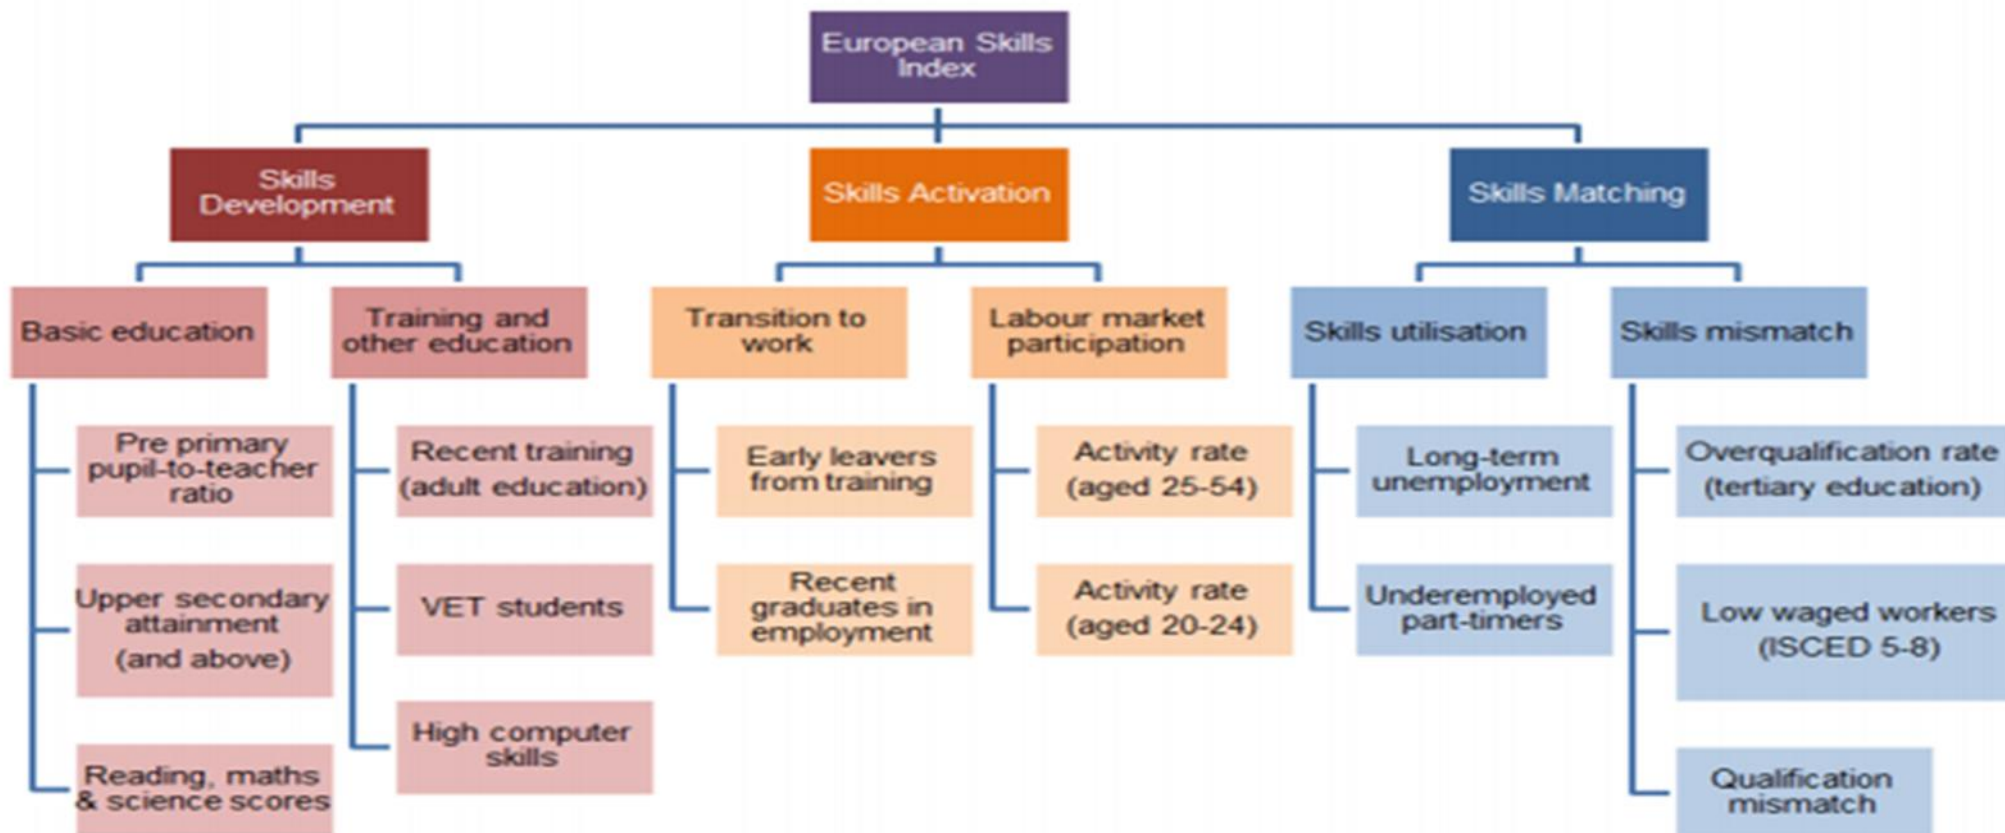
European Skills Index

Skills Development

Skills Activation

Skills Matching

Basic education

Training and other education

Transition to work

Labour market participation

Skills utilisation

Skills mismatch

Pre primary pupil-to-teacher ratio

Upper secondary attainment (and above)

Reading, maths & science scores

Recent training (adult education)

VET students

High computer skills

Early leavers from training

Recent graduates in employment

Activity rate (aged 25-54)

Activity rate (aged 20-24)

Long-term unemployment

Underemployed part-timers

Overqualification rate (tertiary education)

Low waged workers (ISCED 5-8)

Qualification mismatch